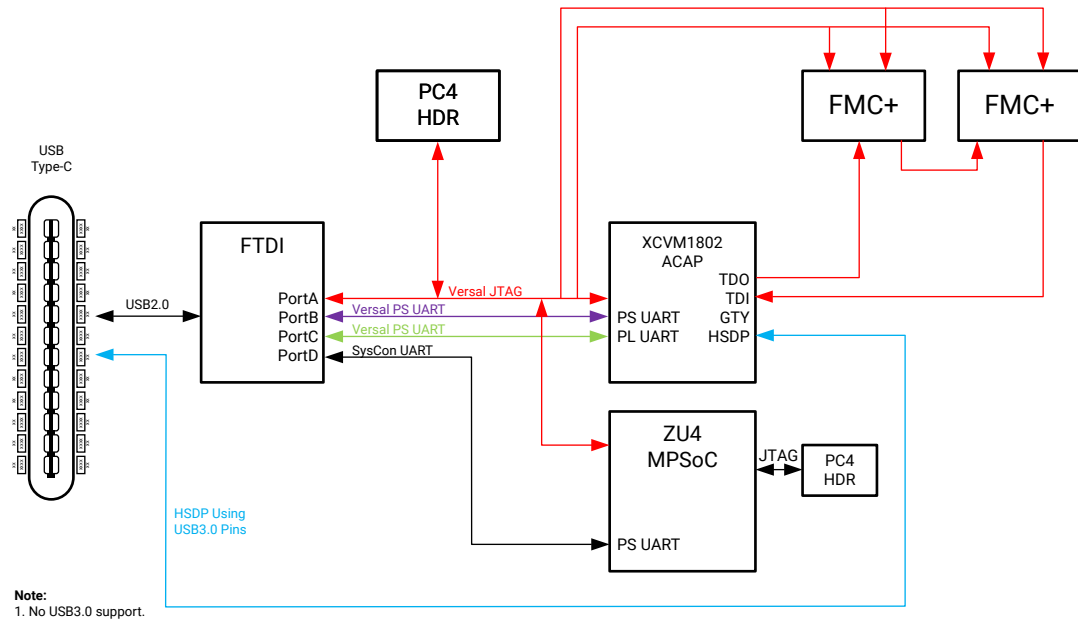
PC4
HDR

FMC+

FMC+

USB
Type-C

FTDI

PortA
PortB
PortC
PortD

USB2.0

Versal JTAG
Versal PS UART
Versal PS UART
SysCon UART

XCVM1802
ACAP

TDO
TDI
GTY
HSDP

PS UART
PL UART

ZU4
MPSoC

JTAG

PC4
HDR

PS UART

HSDP Using
USB3.0 Pins

Note:
1. No USB3.0 support.